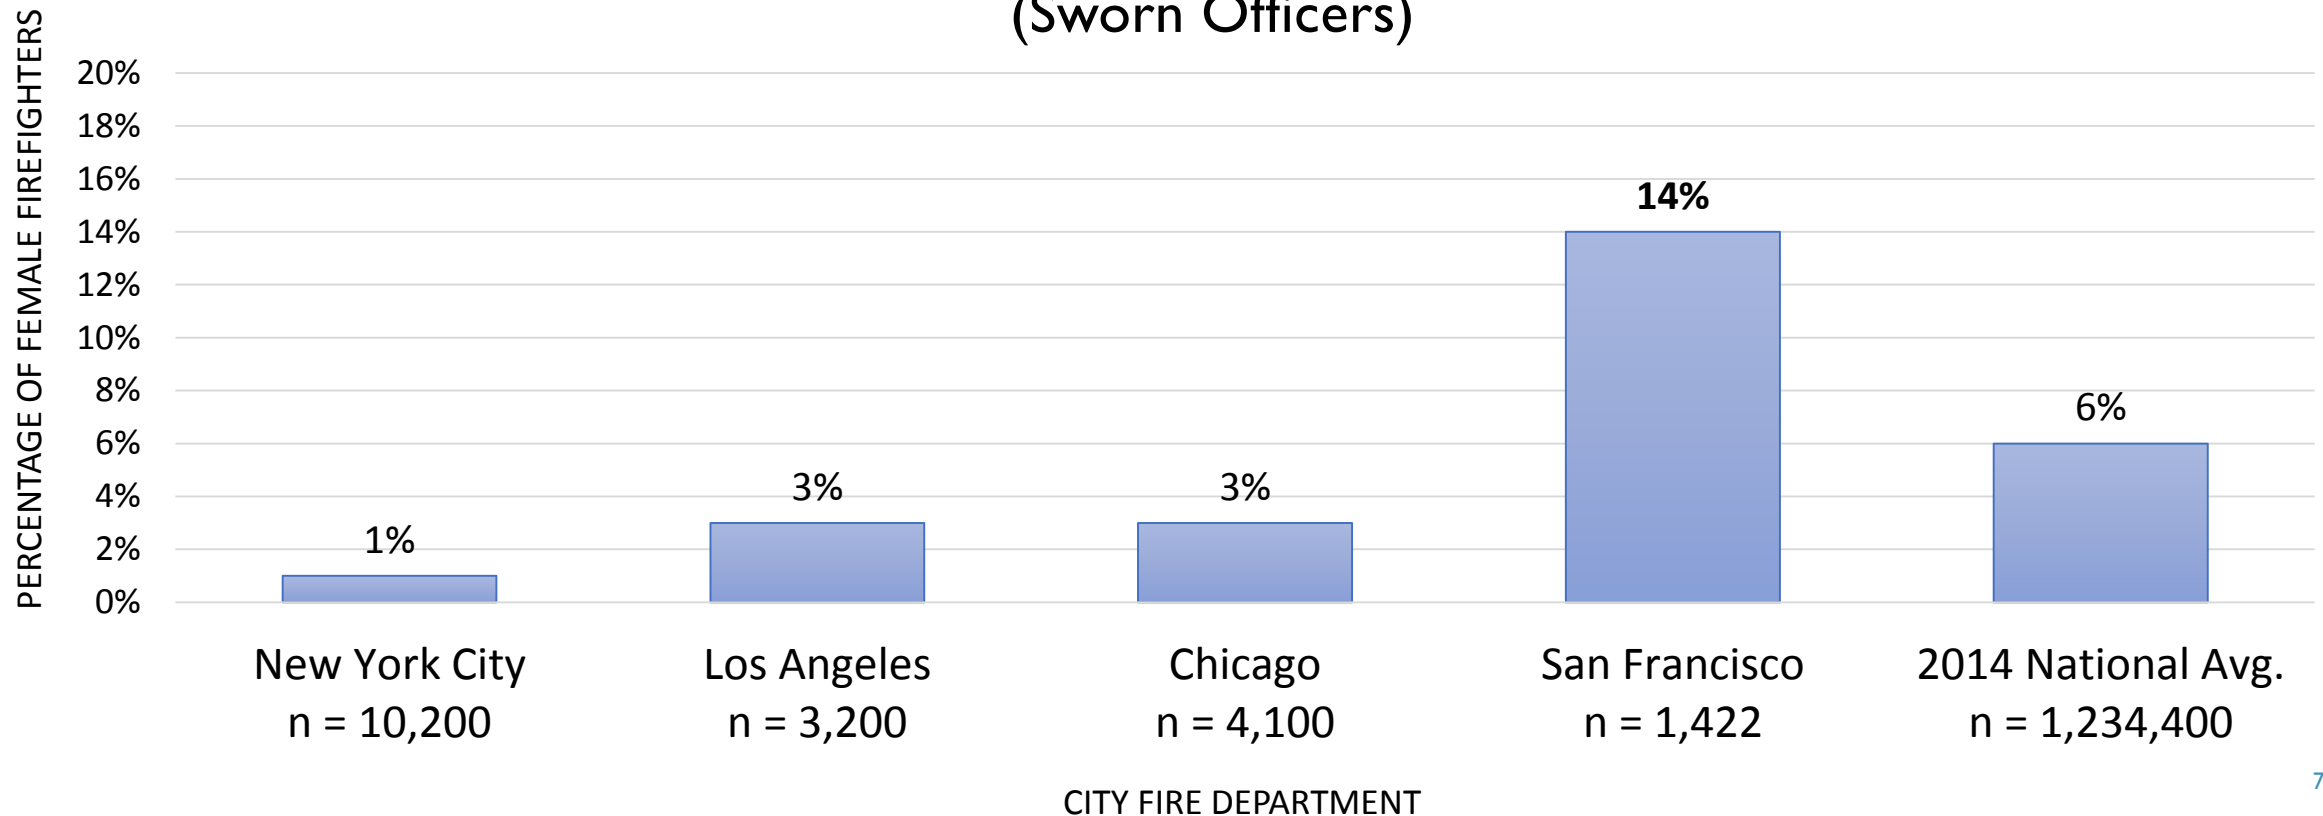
(Sworn Officers)

PERCENTAGE OF FEMALE FIREFIGHTERS

20%
18%
16%
14%
12%
10%
8%
6%
4%
2%
0%

1%
3%
3%
**14%**
6%

New York City
n = 10,200

Los Angeles
n = 3,200

Chicago
n = 4,100

San Francisco
n = 1,422

2014 National Avg.
n = 1,234,400

CITY FIRE DEPARTMENT

7